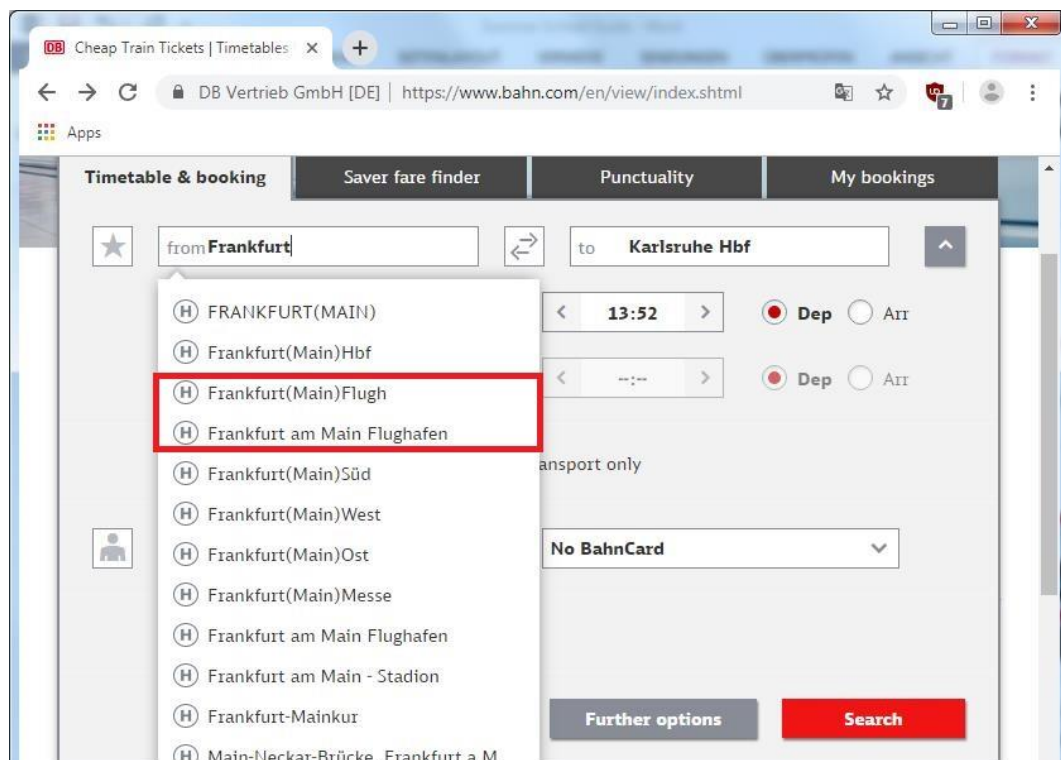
DB Cheap Train Tickets | Timetables ×

DB Vertrieb GmbH [DE] | https://www.bahn.com/en/view/index.shtml

Apps

Timetable & booking

Saver fare finder

Punctuality

My bookings

from Frankfurt

to Karlsruhe Hbf

13:52

Dep Arr

--:--

Dep Arr

ansport only

No BahnCard

H FRANKFURT(MAIN)

H Frankfurt(Main)Hbf

H Frankfurt(Main)Flugh

H Frankfurt am Main Flughafen

H Frankfurt(Main)Süd

H Frankfurt(Main)West

H Frankfurt(Main)Ost

H Frankfurt(Main)Messe

H Frankfurt am Main Flughafen

H Frankfurt am Main - Stadion

H Frankfurt-Mainkur

H Main-Neckar-Brücke, Frankfurt a.M.

Further options

Search